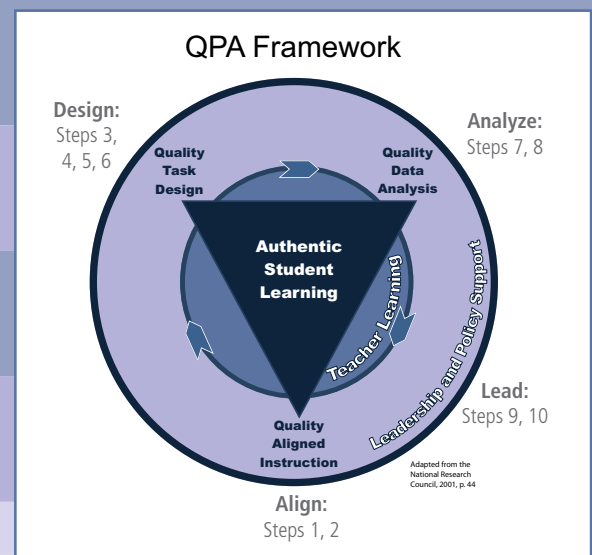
QPA Framework

Design:
Steps 3, 4, 5, 6

Analyze:
Steps 7, 8

Quality Task Design

Quality Data Analysis

Authentic Student Learning

Teacher Learning

Leadership and Policy Support

Lead:
Steps 9, 10

Quality Aligned Instruction

Adapted from the National Research Council, 2001, p. 44

Align:
Steps 1, 2